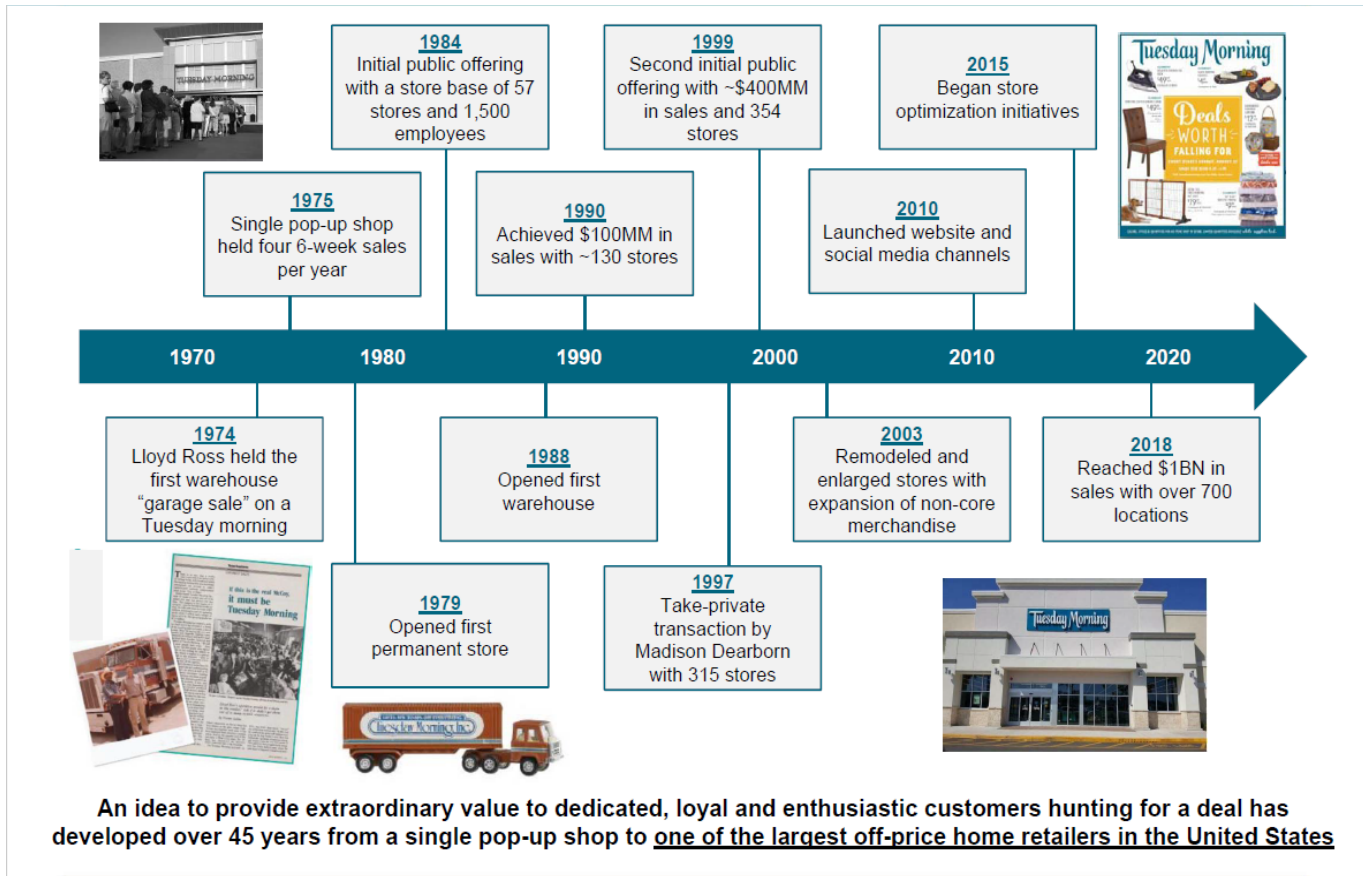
TUESDAY MORNING

1984
Initial public offering with a store base of 57 stores and 1,500 employees

1999
Second initial public offering with ~$400MM in sales and 354 stores

2015
Began store optimization initiatives

Tuesday Morning

Deals WORTH FALLING FOR

1975
Single pop-up shop held four 6-week sales per year

1990
Achieved $100MM in sales with ~130 stores

2010
Launched website and social media channels

1970

1980

1990

2000

2010

2020

1974
Lloyd Ross held the first warehouse "garage sale" on a Tuesday morning

1988
Opened first warehouse

2003
Remodeled and enlarged stores with expansion of non-core merchandise

2018
Reached $1BN in sales with over 700 locations

If this is the real McCoy, it must be Tuesday Morning

1979
Opened first permanent store

1997
Take-private transaction by Madison Dearborn with 315 stores

Tuesday Morning

Tuesday Morning Inc

An idea to provide extraordinary value to dedicated, loyal and enthusiastic customers hunting for a deal has developed over 45 years from a single pop-up shop to one of the largest off-price home retailers in the United States